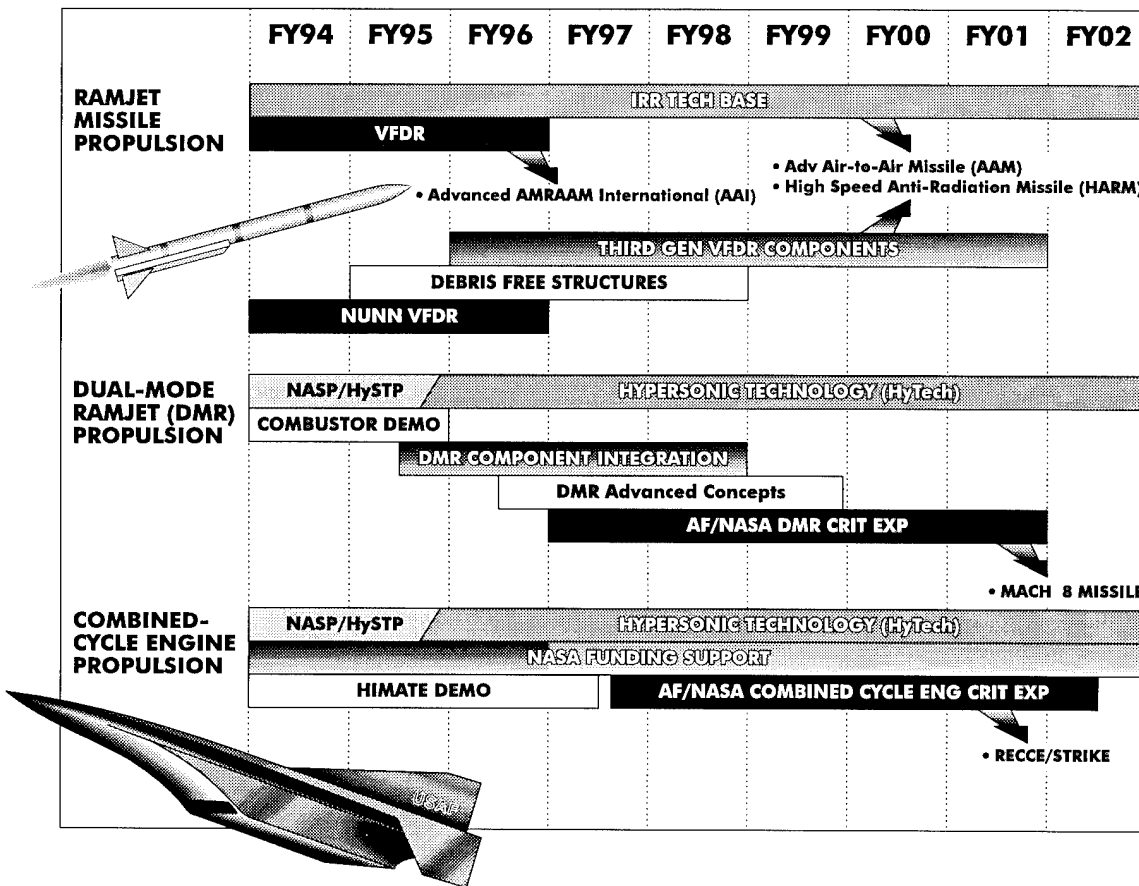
FY94 FY95 FY96 FY97 FY98 FY99 FY00 FY01 FY02

RAMJET MISSILE PROPULSION

IRR TECH BASE

VFDR

• Adv Air-to-Air Missile (AAM)
• High Speed Anti-Radiation Missile (HARM)

• Advanced AMRAAM International (AAI)

THIRD GEN VFDR COMPONENTS

DEBRIS FREE STRUCTURES

NUNN VFDR

DUAL-MODE RAMJET (DMR) PROPULSION

NASP/HySTP

HYPERSONIC TECHNOLOGY (HyTech)

COMBUSTOR DEMO

DMR COMPONENT INTEGRATION

DMR Advanced Concepts

AF/NASA DMR CRIT EXP

• MACH 8 MISSIL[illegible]

COMBINED-CYCLE ENGINE PROPULSION

NASP/HySTP

HYPERSONIC TECHNOLOGY (HyTech)

NASA FUNDING SUPPORT

HIMATE DEMO

AF/NASA COMBINED CYCLE ENG CRIT EXP

• RECCE/STRIKE

USAF